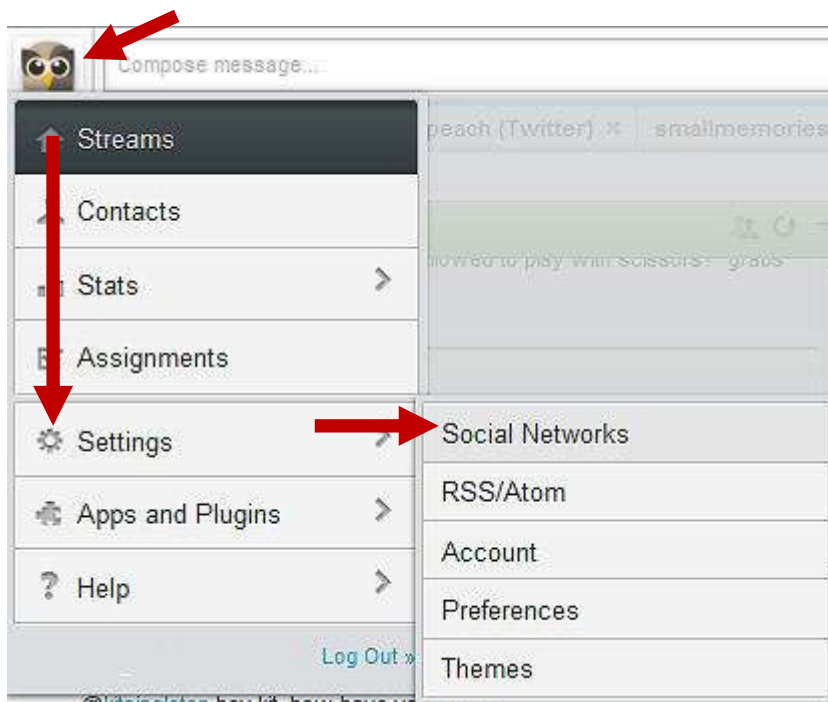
Compose message...

Streams

Contacts

Stats

Assignments

Settings

Apps and Plugins

Help

Log Out »

peach (Twitter) ×

smallmemories

allowed to play with scissors? grabs

Social Networks

RSS/Atom

Account

Preferences

Themes

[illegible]